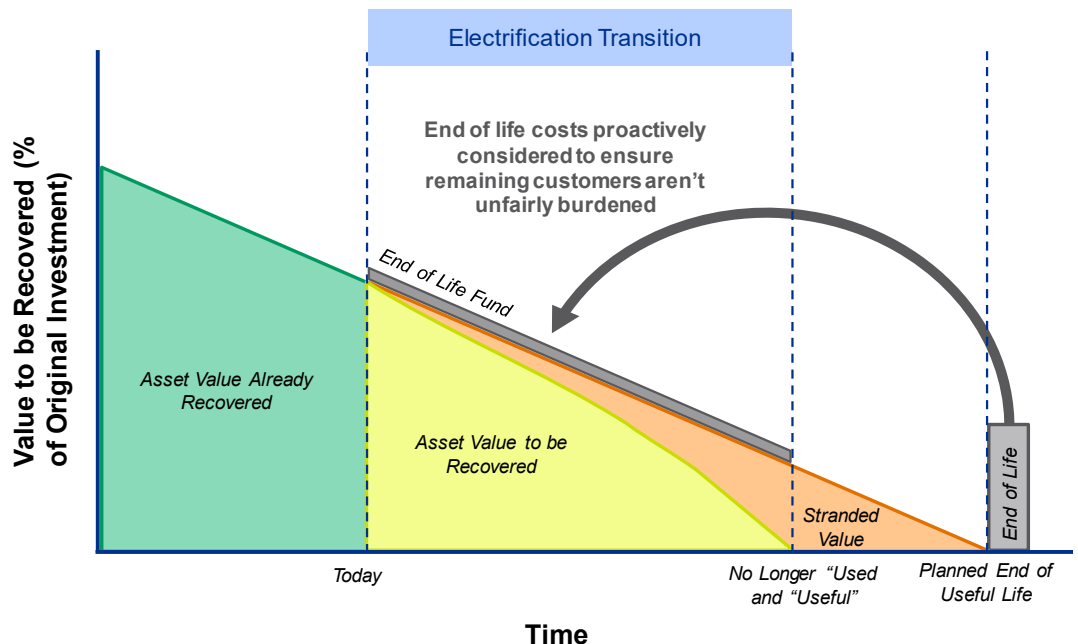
Electrification Transition

End of life costs proactively considered to ensure remaining customers aren't unfairly burdened

Value to be Recovered (% of Original Investment)

End of Life Fund

Asset Value Already Recovered

Asset Value to be Recovered

Stranded Value

End of Life

Today

No Longer "Used and "Useful"

Planned End of Useful Life

Time